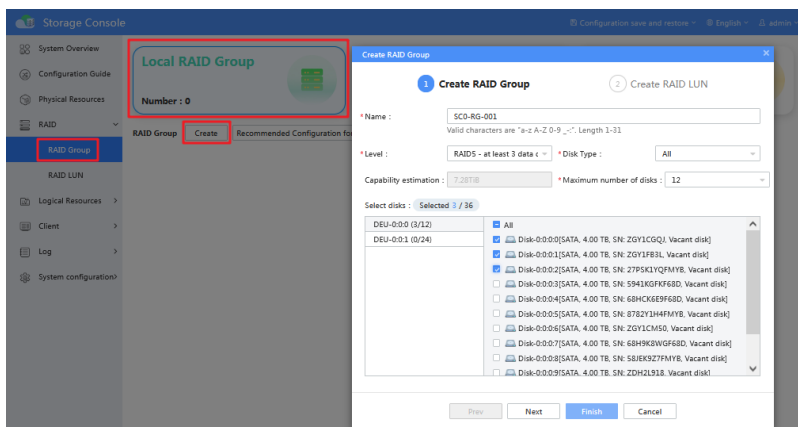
Storage Console
Configuration save and restore English admin

System Overview
Configuration Guide
Physical Resources
RAID
RAID Group
RAID LUN
Logical Resources
Client
Log
System configuration

Local RAID Group
Number : 0

RAID Group Create Recommended Configuration for

Create RAID Group
1 Create RAID Group
2 Create RAID LUN

* Name : SC0-RG-001
Valid characters are "a-z A-Z 0-9 _-:". Length 1-31

* Level : RAID5 - at least 3 data c
* Disk Type : All

Capability estimation : 7.28TiB
* Maximum number of disks : 12

Select disks : Selected 3 / 36

DEU-0:0:0 (3/12)
DEU-0:0:1 (0/24)

All
Disk-0:0:0:0[SATA, 4.00 TB, SN: ZGY1CGQJ, Vacant disk]
Disk-0:0:0:1[SATA, 4.00 TB, SN: ZGY1FB3L, Vacant disk]
Disk-0:0:0:2[SATA, 4.00 TB, SN: 27PSK1YQFMYB, Vacant disk]
Disk-0:0:0:3[SATA, 4.00 TB, SN: 5941KGFKF68D, Vacant disk]
Disk-0:0:0:4[SATA, 4.00 TB, SN: 68HCK6E9F68D, Vacant disk]
Disk-0:0:0:5[SATA, 4.00 TB, SN: 8782Y1H4FMYB, Vacant disk]
Disk-0:0:0:6[SATA, 4.00 TB, SN: ZGY1CM50, Vacant disk]
Disk-0:0:0:7[SATA, 4.00 TB, SN: 68H9K8WGF68D, Vacant disk]
Disk-0:0:0:8[SATA, 4.00 TB, SN: 58JEK9Z7FMYB, Vacant disk]
Disk-0:0:0:9[SATA, 4.00 TB, SN: ZDH2L918, Vacant disk]

Prev Next Finish Cancel